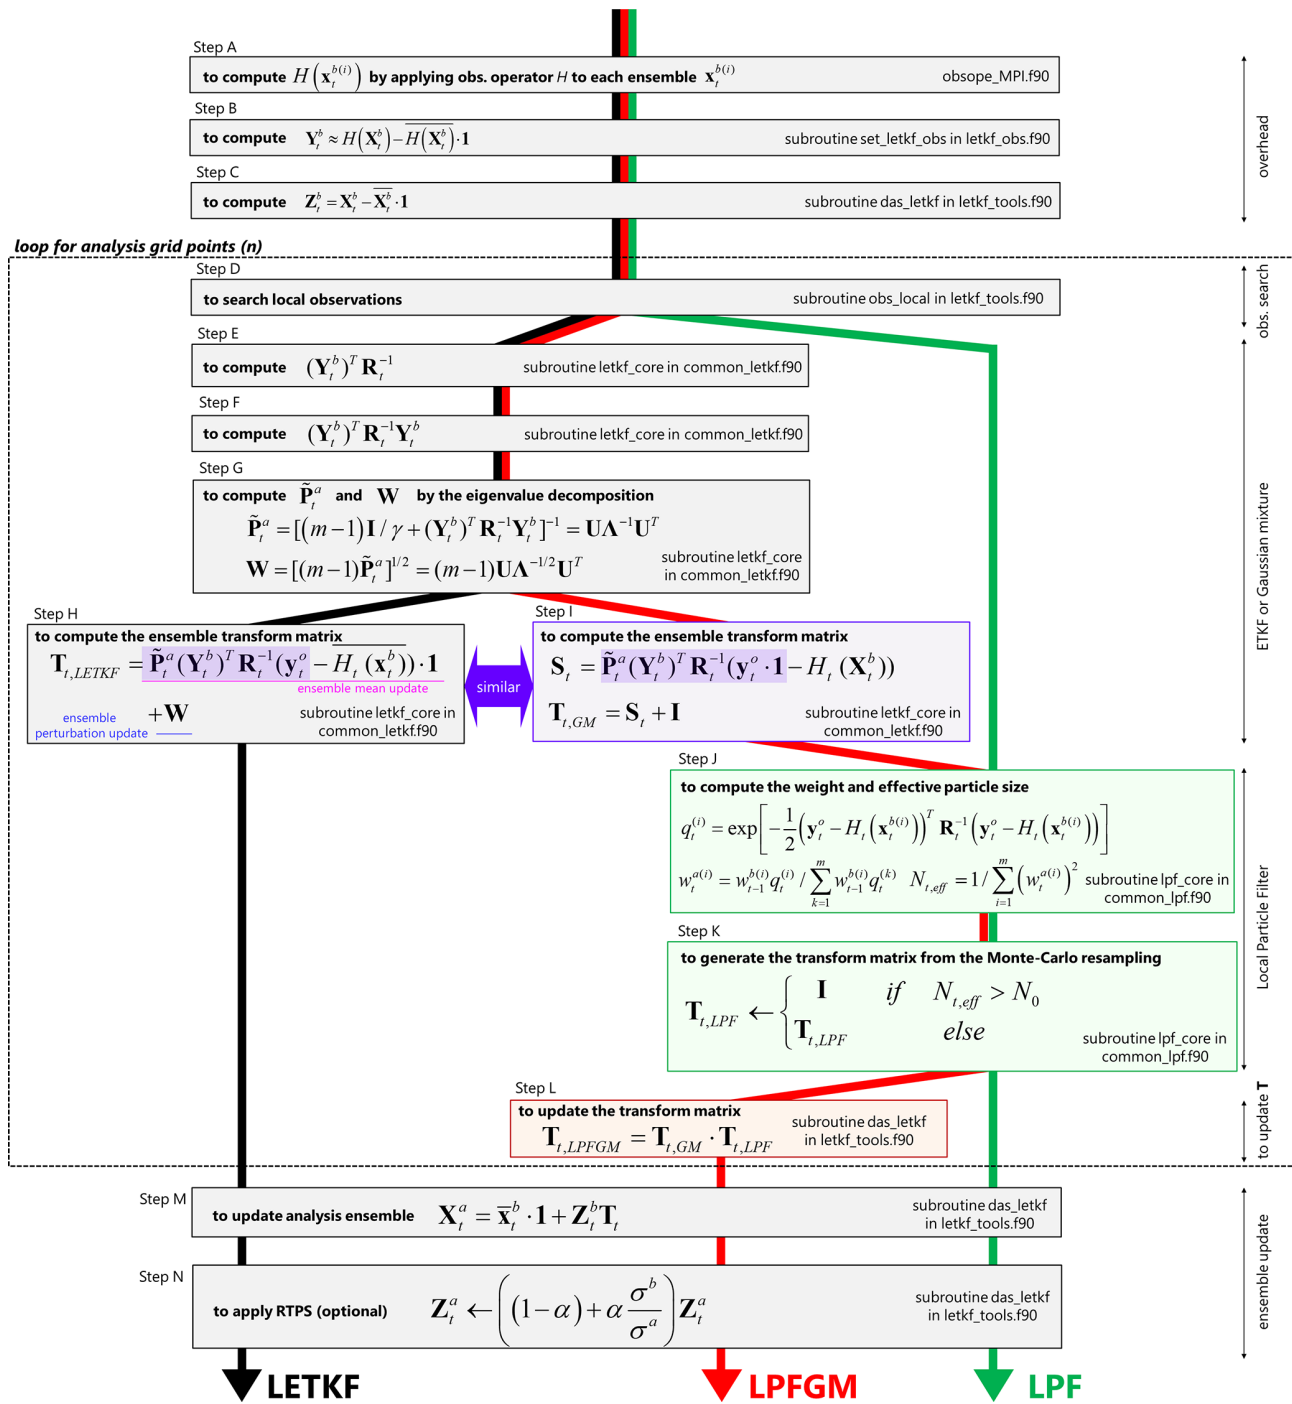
Step A
to compute $H\left(\mathbf{x}_t^{b(i)}\right)$ by applying obs. operator $H$ to each ensemble $\mathbf{x}_t^{b(i)}$ obsope_MPI.f90

Step B
to compute $\mathbf{Y}_t^b \approx H\left(\mathbf{X}_t^b\right) - \overline{H\left(\mathbf{X}_t^b\right)} \cdot \mathbf{1}$ subroutine set_letkf_obs in letkf_obs.f90

Step C
to compute $\mathbf{Z}_t^b = \mathbf{X}_t^b - \overline{\mathbf{X}_t^b} \cdot \mathbf{1}$ subroutine das_letkf in letkf_tools.f90

overhead

loop for analysis grid points (n)

Step D
to search local observations subroutine obs_local in letkf_tools.f90

obs. search

Step E
to compute $(\mathbf{Y}_t^b)^T \mathbf{R}_t^{-1}$ subroutine letkf_core in common_letkf.f90

Step F
to compute $(\mathbf{Y}_t^b)^T \mathbf{R}_t^{-1} \mathbf{Y}_t^b$ subroutine letkf_core in common_letkf.f90

Step G
to compute $\tilde{\mathbf{P}}_t^a$ and $\mathbf{W}$ by the eigenvalue decomposition
$\tilde{\mathbf{P}}_t^a = [(m-1)\mathbf{I}/\gamma + (\mathbf{Y}_t^b)^T \mathbf{R}_t^{-1} \mathbf{Y}_t^b]^{-1} = \mathbf{U}\mathbf{\Lambda}^{-1}\mathbf{U}^T$
$\mathbf{W} = [(m-1)\tilde{\mathbf{P}}_t^a]^{1/2} = (m-1)\mathbf{U}\mathbf{\Lambda}^{-1/2}\mathbf{U}^T$ subroutine letkf_core in common_letkf.f90

ETKF or Gaussian mixture

Step H
to compute the ensemble transform matrix
$\mathbf{T}_{t,LETKF} = \tilde{\mathbf{P}}_t^a (\mathbf{Y}_t^b)^T \mathbf{R}_t^{-1} (\mathbf{y}_t^o - \overline{H_t(\mathbf{x}_t^b)}) \cdot \mathbf{1}$
ensemble mean update
$+\mathbf{W}$
ensemble perturbation update
subroutine letkf_core in common_letkf.f90

similar

Step I
to compute the ensemble transform matrix
$\mathbf{S}_t = \tilde{\mathbf{P}}_t^a (\mathbf{Y}_t^b)^T \mathbf{R}_t^{-1} (\mathbf{y}_t^o \cdot \mathbf{1} - H_t(\mathbf{X}_t^b))$
$\mathbf{T}_{t,GM} = \mathbf{S}_t + \mathbf{I}$ subroutine letkf_core in common_letkf.f90

Step J
to compute the weight and effective particle size
$q_t^{(i)} = \exp\left[-\frac{1}{2}\left(\mathbf{y}_t^o - H_t\left(\mathbf{x}_t^{b(i)}\right)\right)^T \mathbf{R}_t^{-1}\left(\mathbf{y}_t^o - H_t\left(\mathbf{x}_t^{b(i)}\right)\right)\right]$
$w_t^{a(i)} = w_{t-1}^{b(i)} q_t^{(i)} / \sum_{k=1}^{m} w_{t-1}^{b(i)} q_t^{(k)}$ $N_{t,eff} = 1/\sum_{i=1}^{m}\left(w_t^{a(i)}\right)^2$ subroutine lpf_core in common_lpf.f90

Step K
to generate the transform matrix from the Monte-Carlo resampling
$\mathbf{T}_{t,LPF} \leftarrow \begin{cases} \mathbf{I} & if \quad N_{t,eff} > N_0 \\ \mathbf{T}_{t,LPF} & else \end{cases}$ subroutine lpf_core in common_lpf.f90

Local Particle Filter

Step L
to update the transform matrix
$\mathbf{T}_{t,LPFGM} = \mathbf{T}_{t,GM} \cdot \mathbf{T}_{t,LPF}$ subroutine das_letkf in letkf_tools.f90

to update T

Step M
to update analysis ensemble $\mathbf{X}_t^a = \overline{\mathbf{x}}_t^b \cdot \mathbf{1} + \mathbf{Z}_t^b \mathbf{T}_t$ subroutine das_letkf in letkf_tools.f90

Step N
to apply RTPS (optional) $\mathbf{Z}_t^a \leftarrow \left((1-\alpha) + \alpha\frac{\sigma^b}{\sigma^a}\right)\mathbf{Z}_t^a$ subroutine das_letkf in letkf_tools.f90

ensemble update

LETKF LPFGM LPF